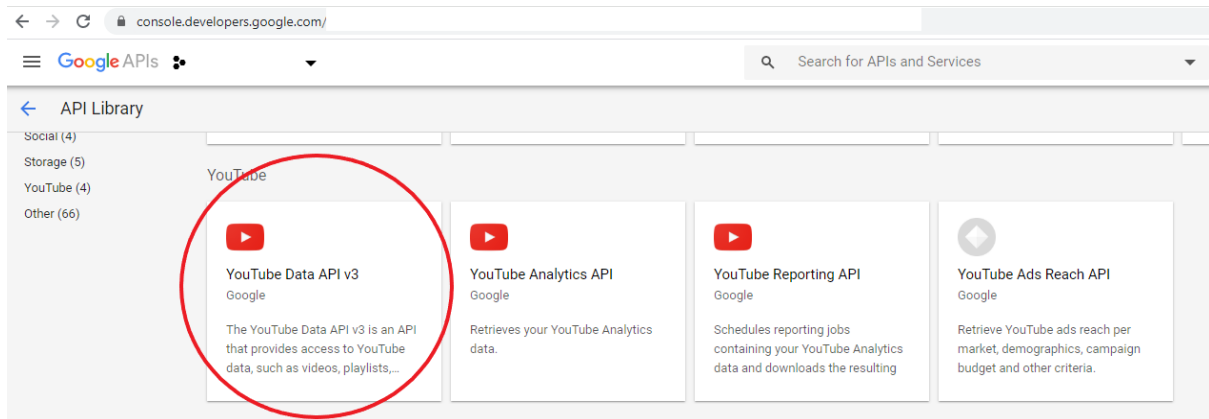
console.developers.google.com/

Google APIs

Search for APIs and Services

API Library

Social (4)
Storage (5)
YouTube (4)
Other (66)

YouTube

YouTube Data API v3
Google
The YouTube Data API v3 is an API that provides access to YouTube data, such as videos, playlists,...

YouTube Analytics API
Google
Retrieves your YouTube Analytics data.

YouTube Reporting API
Google
Schedules reporting jobs containing your YouTube Analytics data and downloads the resulting

YouTube Ads Reach API
Google
Retrieve YouTube ads reach per market, demographics, campaign budget and other criteria.